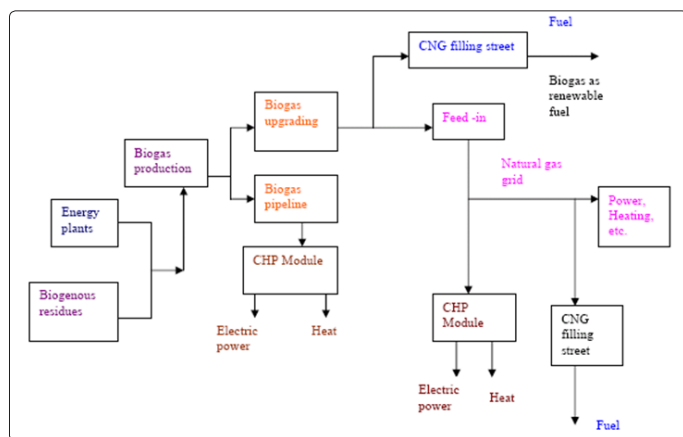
Fuel

CNG filling street

Biogas as renewable fuel

Biogas upgrading

Feed -in

Biogas production

Natural gas grid

Biogas pipeline

Power, Heating, etc.

Energy plants

CHP Module

Biogenous residues

Electric power

Heat

CHP Module

CNG filling street

Electric power

Heat

Fuel